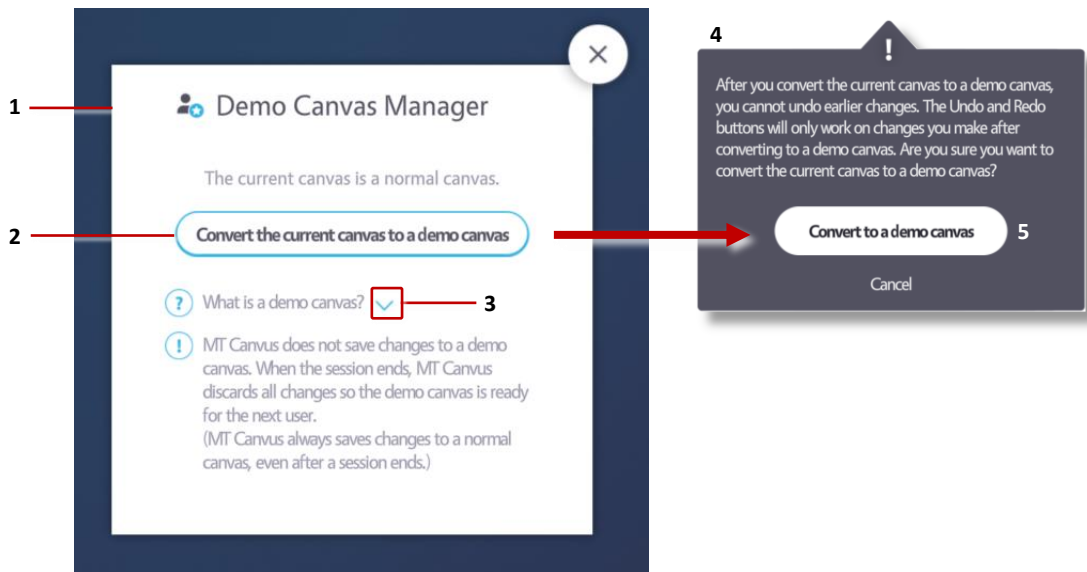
1

Demo Canvas Manager

The current canvas is a normal canvas.

2

Convert the current canvas to a demo canvas

What is a demo canvas?

3

MT Canvus does not save changes to a demo canvas. When the session ends, MT Canvus discards all changes so the demo canvas is ready for the next user.
(MT Canvus always saves changes to a normal canvas, even after a session ends.)

4

!

After you convert the current canvas to a demo canvas, you cannot undo earlier changes. The Undo and Redo buttons will only work on changes you make after converting to a demo canvas. Are you sure you want to convert the current canvas to a demo canvas?

Convert to a demo canvas

5

Cancel